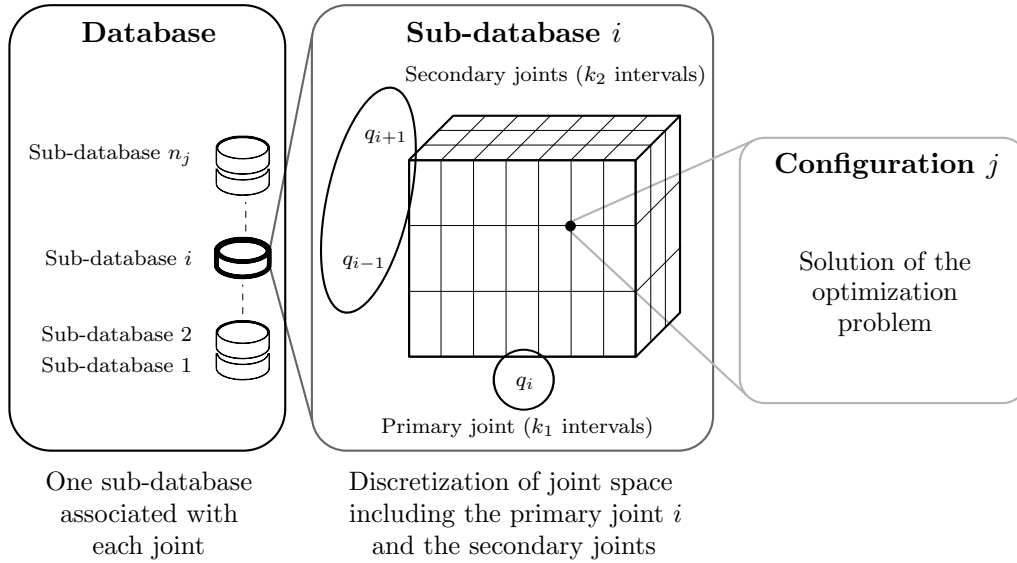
Database

Sub-database $n_j$

Sub-database $i$

Sub-database 2
Sub-database 1

Sub-database $i$

Secondary joints ($k_2$ intervals)

$q_{i+1}$

$q_{i-1}$

$q_i$

Primary joint ($k_1$ intervals)

Configuration $j$

Solution of the optimization problem

One sub-database associated with each joint

Discretization of joint space including the primary joint $i$ and the secondary joints